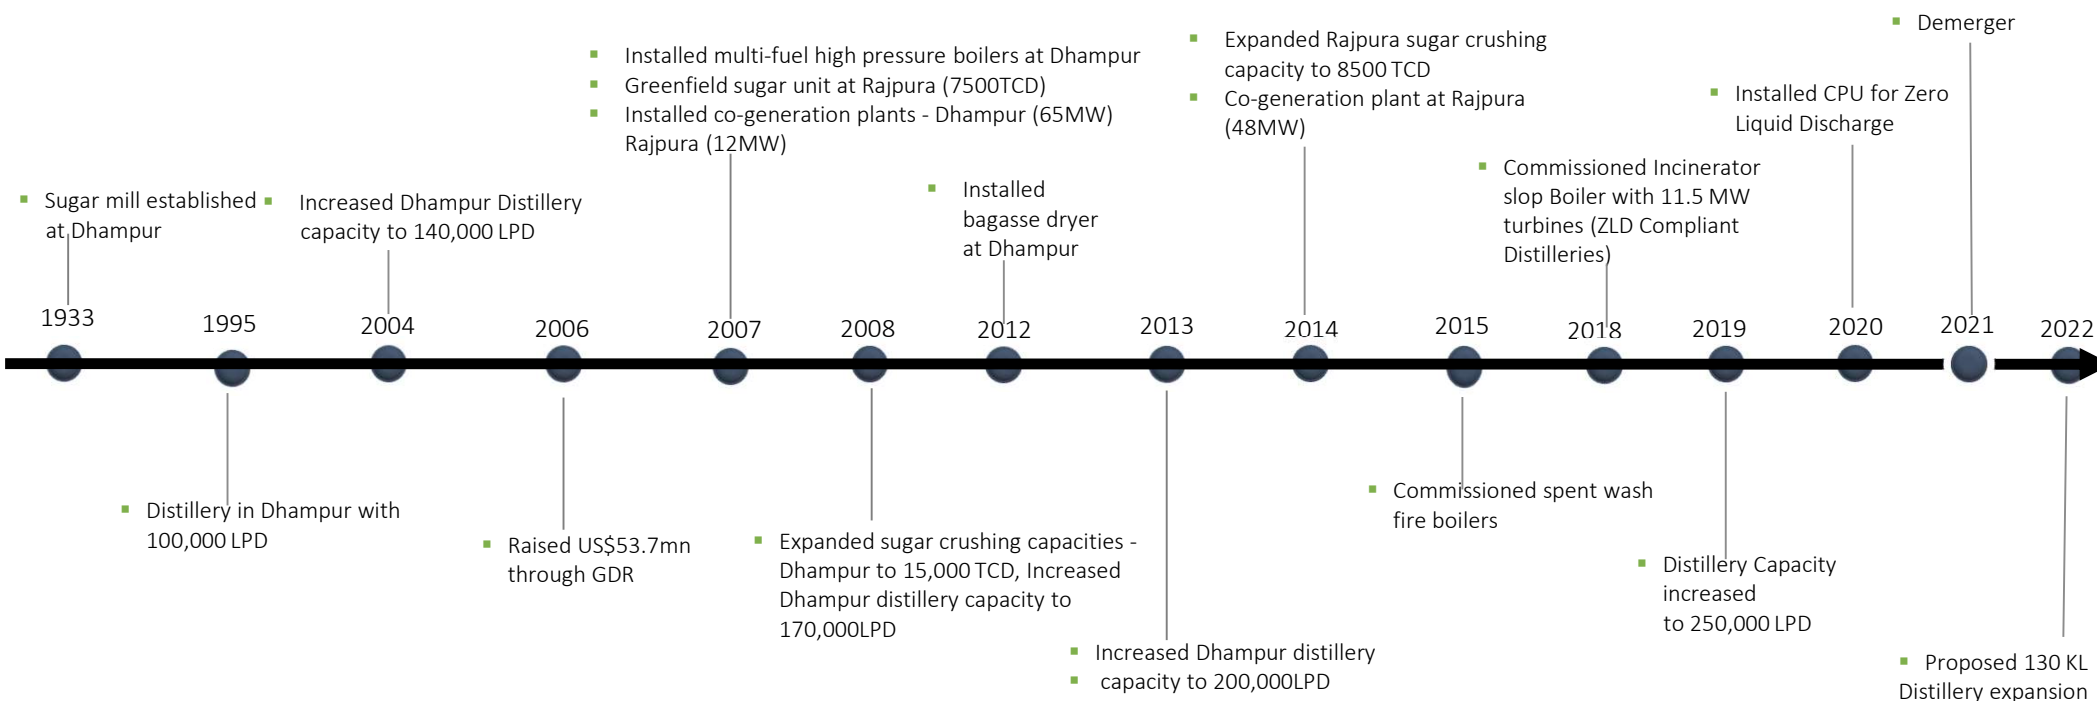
Installed multi-fuel high pressure boilers at Dhampur
Greenfield sugar unit at Rajpura (7500TCD)
Installed co-generation plants - Dhampur (65MW) Rajpura (12MW)

Expanded Rajpura sugar crushing capacity to 8500 TCD
Co-generation plant at Rajpura (48MW)

Demerger

Installed CPU for Zero Liquid Discharge

Commissioned Incinerator slop Boiler with 11.5 MW turbines (ZLD Compliant Distilleries)

Sugar mill established at Dhampur

Increased Dhampur Distillery capacity to 140,000 LPD

Installed bagasse dryer at Dhampur

1933
1995
2004
2006
2007
2008
2012
2013
2014
2015
2018
2019
2020
2021
2022

Distillery in Dhampur with 100,000 LPD

Raised US$53.7mn through GDR

Expanded sugar crushing capacities - Dhampur to 15,000 TCD, Increased Dhampur distillery capacity to 170,000LPD

Increased Dhampur distillery
capacity to 200,000LPD

Commissioned spent wash fire boilers

Distillery Capacity increased to 250,000 LPD

Proposed 130 KL Distillery expansion